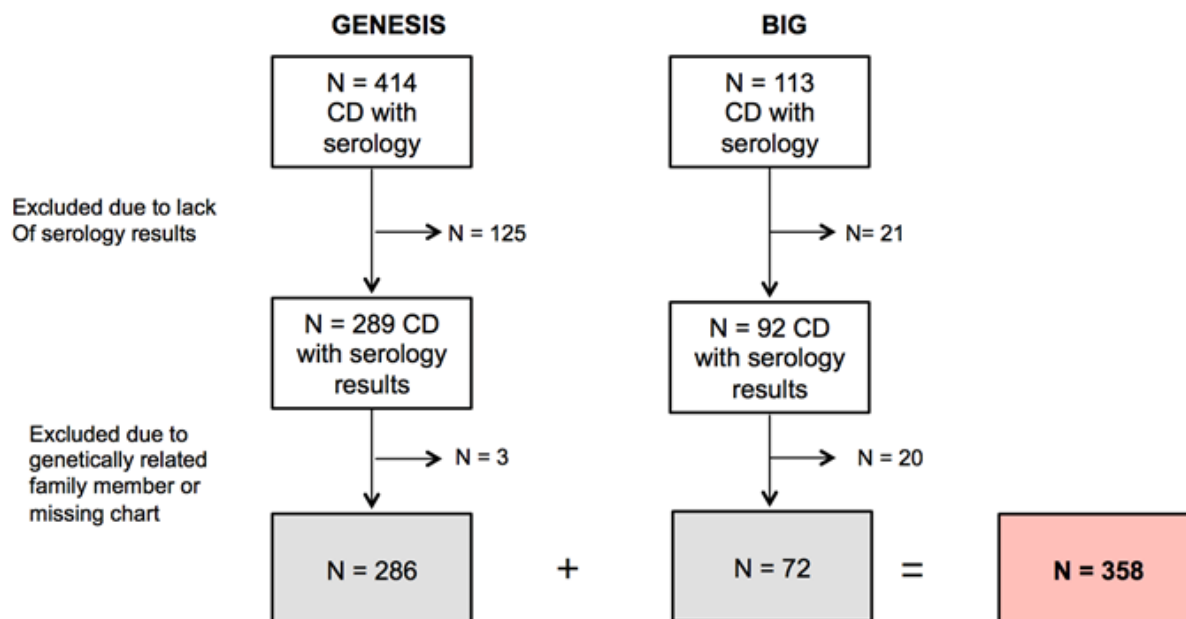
GENESIS

BIG

N = 414 CD with serology

N = 113 CD with serology

Excluded due to lack Of serology results

N = 125

N= 21

N = 289 CD with serology results

N = 92 CD with serology results

Excluded due to genetically related family member or missing chart

N = 3

N = 20

N = 286

+

N = 72

=

N = 358